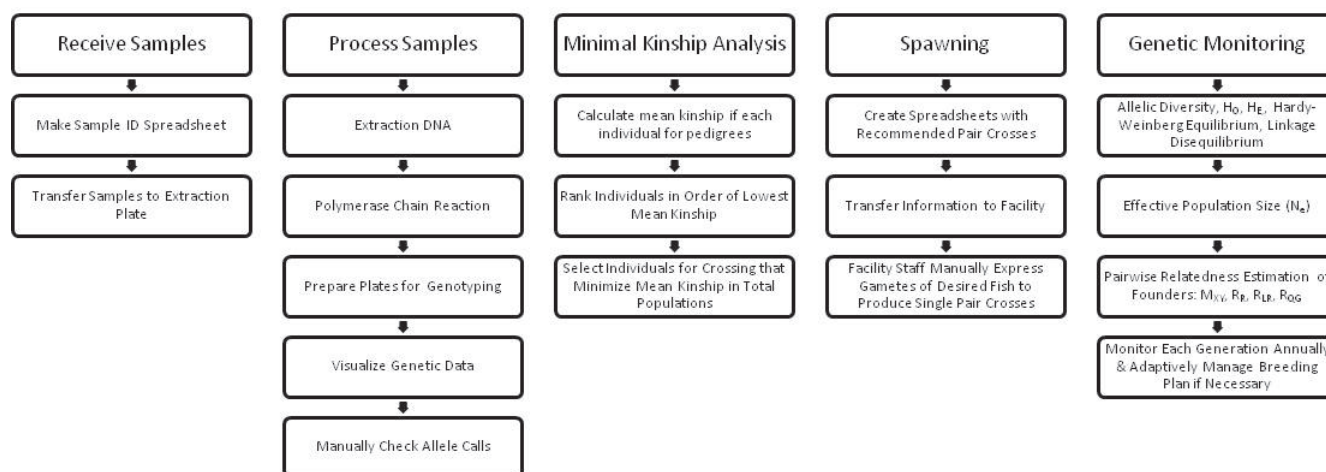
Receive Samples

Make Sample ID Spreadsheet

Transfer Samples to Extraction Plate

Process Samples

Extraction DNA

Polymerase Chain Reaction

Prepare Plates for Genotyping

Visualize Genetic Data

Manually Check Allele Calls

Minimal Kinship Analysis

Calculate mean kinship if each individual for pedigrees

Rank Individuals in Order of Lowest Mean Kinship

Select Individuals for Crossing that Minimize Mean Kinship in Total Populations

Spawning

Create Spreadsheets with Recommended Pair Crosses

Transfer Information to Facility

Facility Staff Manually Express Gametes of Desired Fish to Produce Single Pair Crosses

Genetic Monitoring

Allelic Diversity, $H_O$, $H_E$, Hardy-Weinberg Equilibrium, Linkage Disequilibrium

Effective Population Size ($N_e$)

Pairwise Relatedness Estimation of Founders: $M_{XY}$, $R_R$, $R_{LR}$, $R_{QG}$

Monitor Each Generation Annually & Adaptively Manage Breeding Plan if Necessary